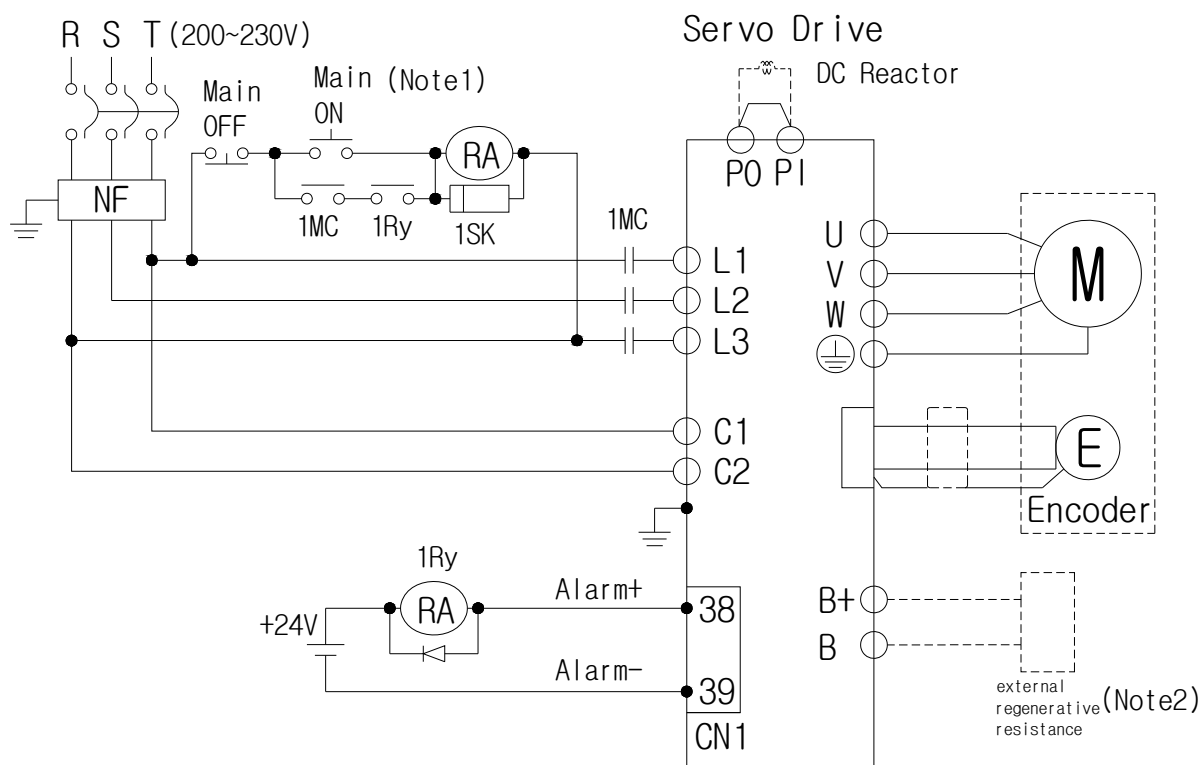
R S T (200~230V)

Main OFF

Main (Note1) ON

RA

1MC 1Ry 1SK

NF

1MC

Servo Drive

DC Reactor

PO PI

L1
L2
L3

C1
C2

U
V
W

M

E

Encoder

1Ry

+24V

RA

Alarm+

Alarm-

38

39

CN1

B+
B

external regenerative resistance (Note2)